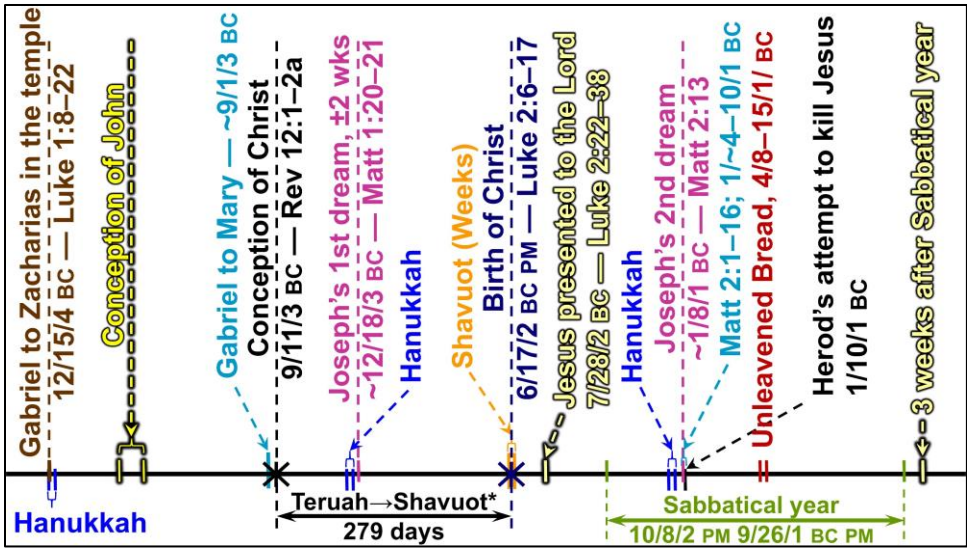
Gabriel to Zacharias in the temple
12/15/4 BC — Luke 1:8–22

Conception of John

Gabriel to Mary — ~9/1/3 BC

Conception of Christ
9/11/3 BC — Rev 12:1–2a

Joseph's 1st dream, ±2 wks
~12/18/3 BC — Matt 1:20–21

Hanukkah

Shavuot (Weeks)

Birth of Christ
6/17/2 BC PM — Luke 2:6–17

Jesus presented to the Lord
7/28/2 BC — Luke 2:22–38

Hanukkah

Joseph's 2nd dream
~1/8/1 BC — Matt 2:13

Matt 2:1–16; 1/~4–10/1 BC

Unleavened Bread, 4/8–15/1/ BC

Herod's attempt to kill Jesus
1/10/1 BC

3 weeks after Sabbatical year

Hanukkah

Teruah→Shavuot*
279 days

Sabbatical year
10/8/2 PM 9/26/1 BC PM